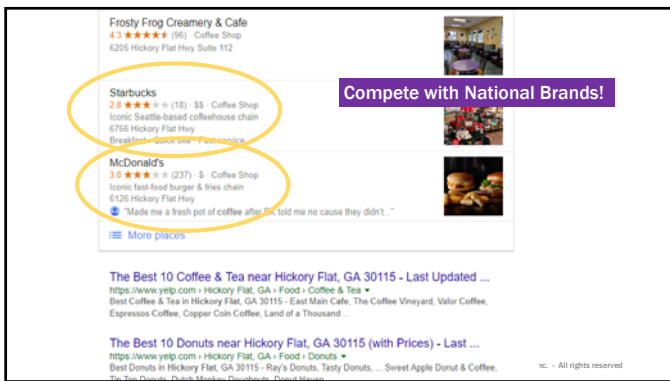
Frosty Frog Creamery & Cafe
4.3 ★★★★★ (96) · Coffee Shop
6205 Hickory Flat Hwy Suite 112

Starbucks
2.8 ★★★★★ (18) · $$ · Coffee Shop
Iconic Seattle-based coffeehouse chain
6766 Hickory Flat Hwy
Breakfast · Quick bite · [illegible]

Compete with National Brands!

McDonald's
3.0 ★★★★★ (237) · $ · Coffee Shop
Iconic fast-food burger & fries chain
6126 Hickory Flat Hwy
"Made me a fresh pot of coffee after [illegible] told me no cause they didn't..."

More places

The Best 10 Coffee & Tea near Hickory Flat, GA 30115 - Last Updated ...
https://www.yelp.com › Hickory Flat, GA › Food › Coffee & Tea
Best Coffee & Tea in Hickory Flat, GA 30115 - East Main Cafe, The Coffee Vineyard, Valor Coffee, Espressos Coffee, Copper Coin Coffee, Land of a Thousand ...

The Best 10 Donuts near Hickory Flat, GA 30115 (with Prices) - Last ...
https://www.yelp.com › Hickory Flat, GA › Food › Donuts
Best Donuts in Hickory Flat, GA 30115 - Ray's Donuts, Tasty Donuts, ... Sweet Apple Donut & Coffee, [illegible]

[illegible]nc. - All rights reserved